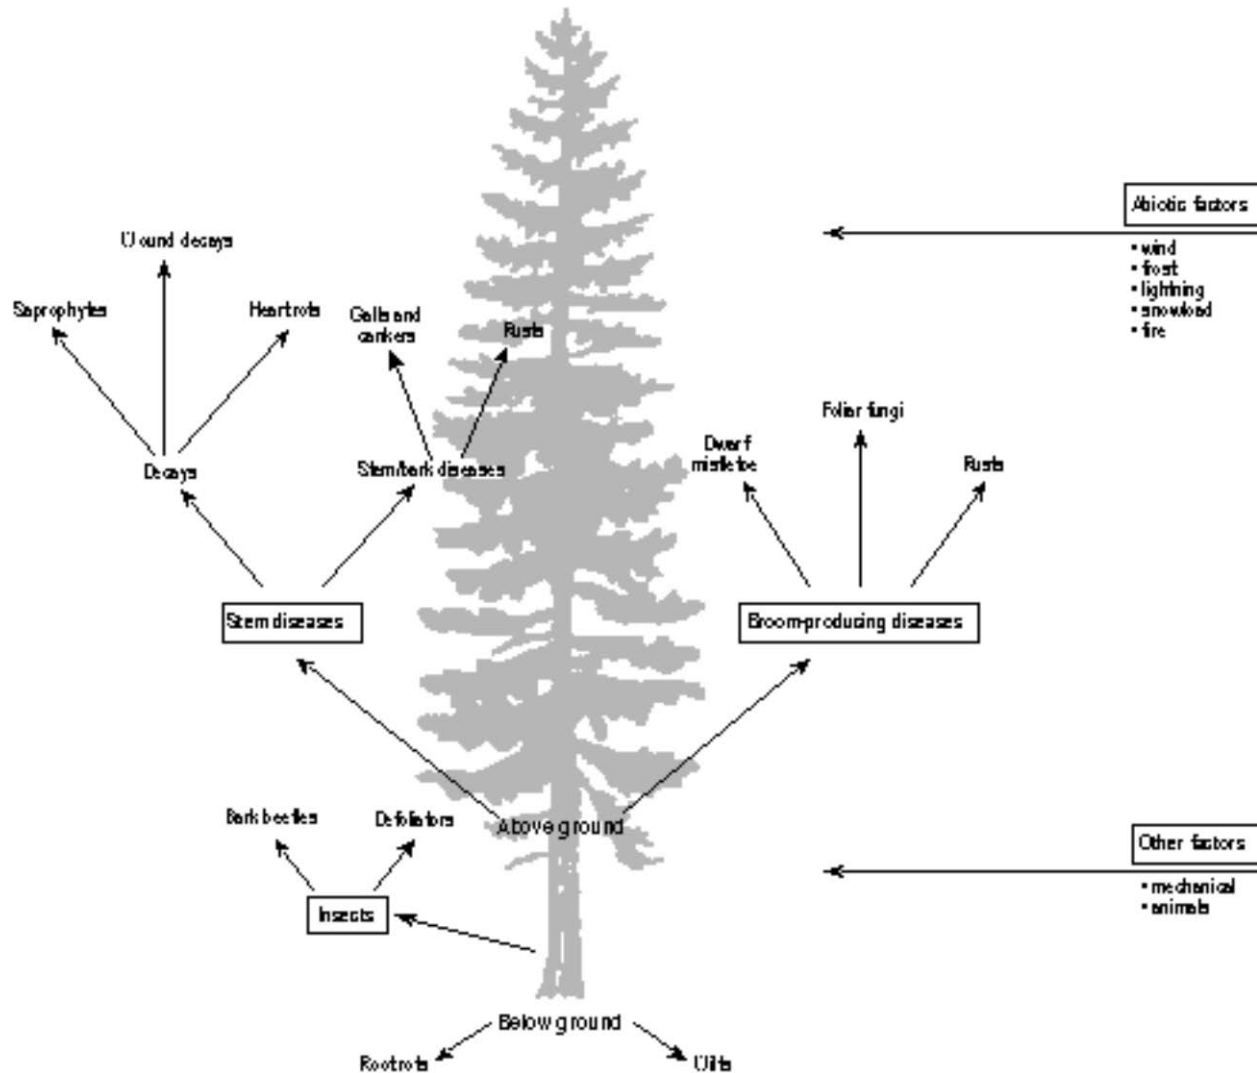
Abiotic factors
• wind
• frost
• lightning
• snowload
• fire

Wound decays

Saprophytes

Heartrots

Galls and cankers

Rusts

Decays

Stem/bark diseases

Foliar fungi

Dwarf mistletoe

Rusts

Stem diseases

Broom-producing diseases

Bark beetles

Defoliators

Above ground

Other factors
• mechanical
• animals

Insects

Below ground

Rootrots

Wilts